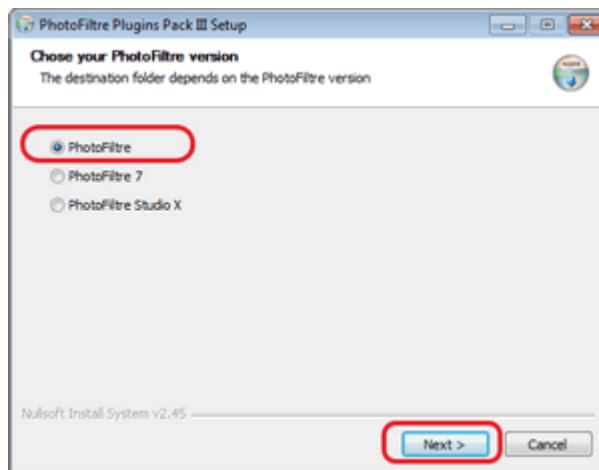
PhotoFiltre Plugins Pack III Setup

Chose your PhotoFiltre version
The destination folder depends on the PhotoFiltre version

PhotoFiltre
PhotoFiltre 7
PhotoFiltre Studio X

Nullsoft Install System v2.45

Next >
Cancel